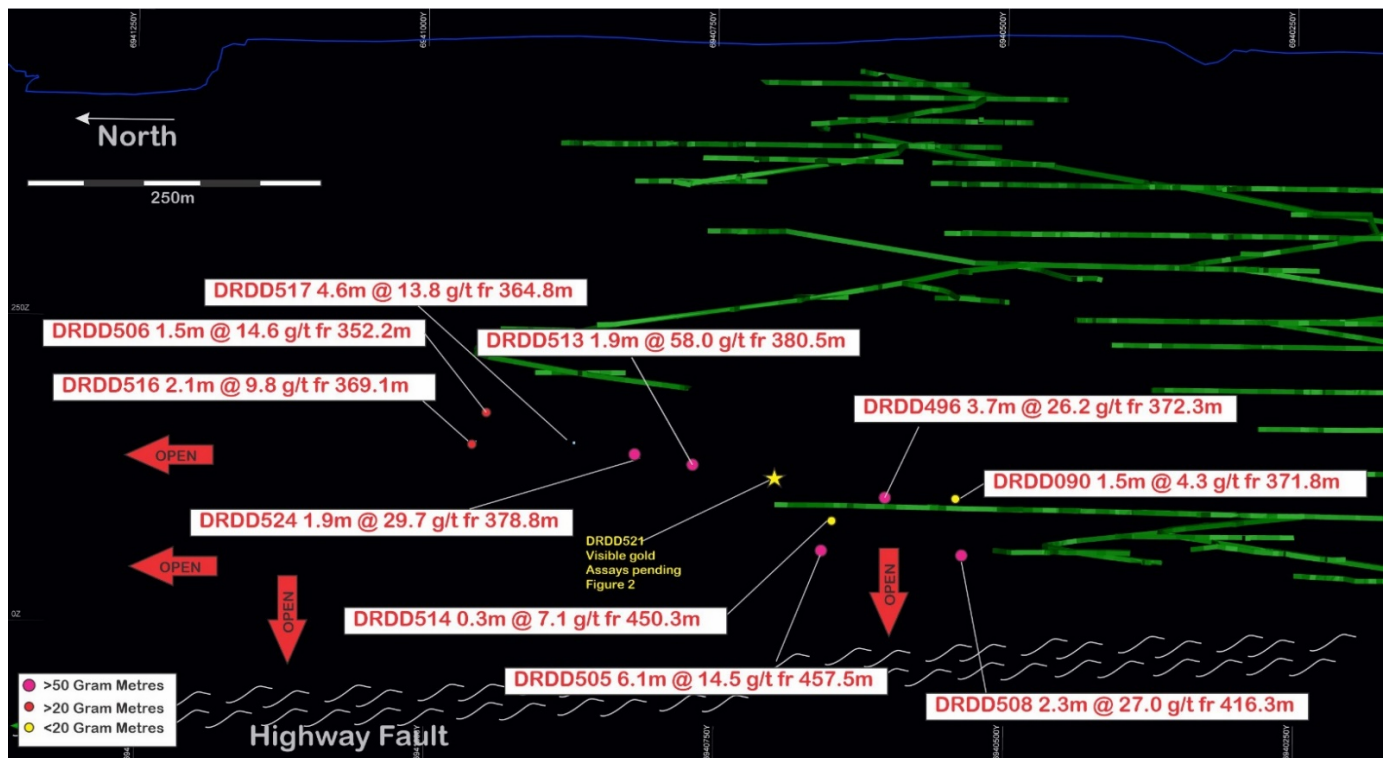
6941250Y
6941000Y
6940750Y
6940500Y
6940250Y

North

250m

250Z

DRDD517 4.6m @ 13.8 g/t fr 364.8m

DRDD506 1.5m @ 14.6 g/t fr 352.2m

DRDD513 1.9m @ 58.0 g/t fr 380.5m

DRDD516 2.1m @ 9.8 g/t fr 369.1m

DRDD496 3.7m @ 26.2 g/t fr 372.3m

OPEN

DRDD090 1.5m @ 4.3 g/t fr 371.8m

DRDD524 1.9m @ 29.7 g/t fr 378.8m

DRDD521
Visible gold
Assays pending
Figure 2

OPEN

OPEN

OPEN

0Z

DRDD514 0.3m @ 7.1 g/t fr 450.3m

DRDD505 6.1m @ 14.5 g/t fr 457.5m

DRDD508 2.3m @ 27.0 g/t fr 416.3m

>50 Gram Metres
>20 Gram Metres
<20 Gram Metres

Highway Fault

6941250Y
6941000Y
6940750Y
6940500Y
6940250Y